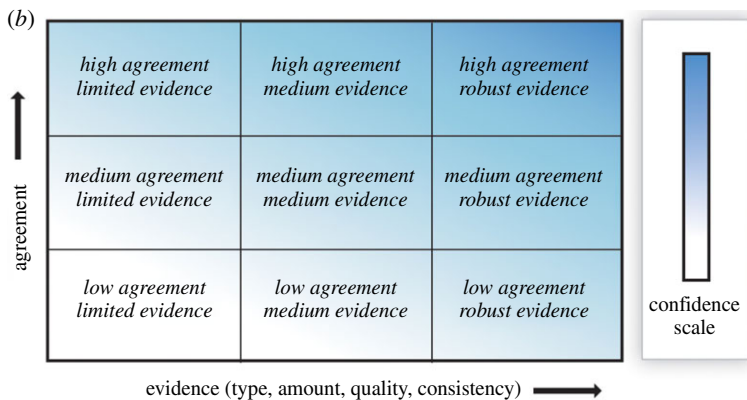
(b)

| high agreement limited evidence | high agreement medium evidence | high agreement robust evidence |
|---|---|---|
| medium agreement limited evidence | medium agreement medium evidence | medium agreement robust evidence |
| low agreement limited evidence | low agreement medium evidence | low agreement robust evidence |

agreement

evidence (type, amount, quality, consistency)

confidence scale